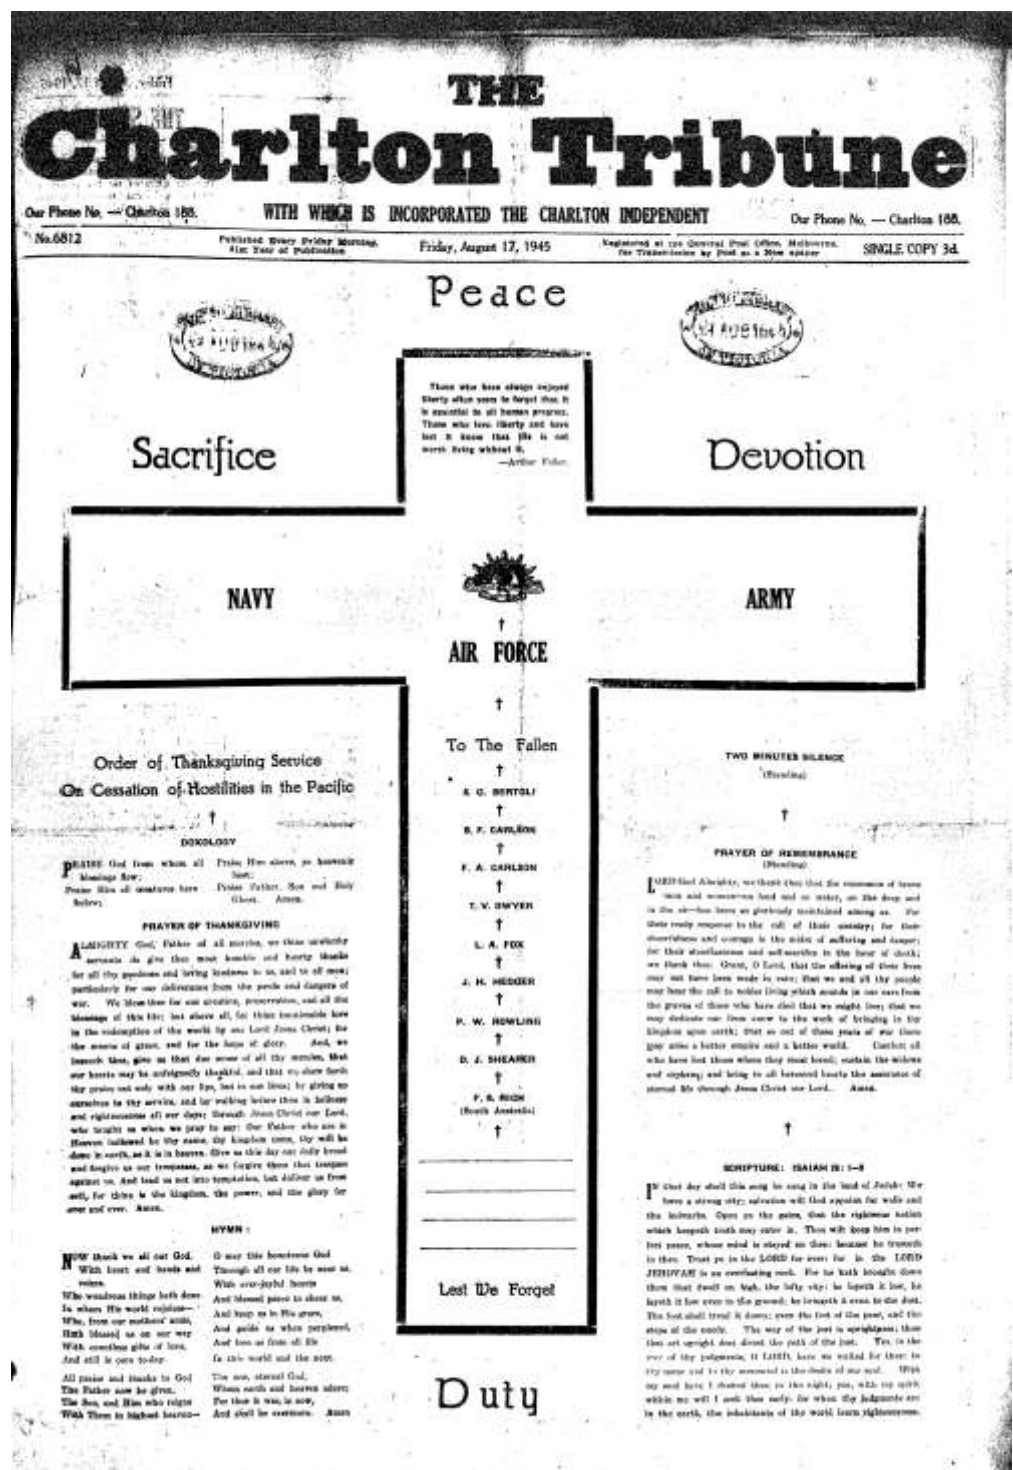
THE
Charlton Tribune

Our Phone No. — Charlton 188.
WITH WHICH IS INCORPORATED THE CHARLTON INDEPENDENT
Our Phone No. — Charlton 188.

No.6812
Published Every Friday Morning. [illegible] Year of Publication
Friday, August 17, 1945
Registered at the General Post Office, Melbourne, for Transmission by Post as a Newspaper
SINGLE COPY 3d.

Peace

Those who have always enjoyed liberty often seem to forget that it is essential to all human progress. Those who love liberty and have lost it know that life is not worth living without it.
—Arthur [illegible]

Sacrifice

Devotion

NAVY

ARMY

AIR FORCE

To The Fallen

A. C. BERTOLI

S. F. CARLSON

F. A. CARLSON

T. V. DWYER

L. A. FOX

J. H. HEDGER

F. W. ROWLING

D. J. SHEARER

F. S. RICH (South Australia)

Lest We Forget

Duty

Order of Thanksgiving Service On Cessation of Hostilities in the Pacific

DOXOLOGY

PRAISE God from whom all blessings flow; Praise Him all creatures here below; Praise Him above, ye heavenly host; Praise Father, Son and Holy Ghost. Amen.

PRAYER OF THANKSGIVING

ALMIGHTY God, Father of all mercies, we thine unworthy servants do give thee most humble and hearty thanks for all thy goodness and loving kindness to us, and to all men; particularly for our deliverance from the perils and dangers of war. We bless thee for our creation, preservation, and all the blessings of this life; but above all, for thine inestimable love in the redemption of the world by our Lord Jesus Christ; for the means of grace, and for the hope of glory. And, we beseech thee, give us that due sense of all thy mercies, that our hearts may be unfeignedly thankful, and that we shew forth thy praise not only with our lips, but in our lives; by giving up ourselves to thy service, and by walking before thee in holiness and righteousness all our days; through Jesus Christ our Lord, who taught us when we pray to say: Our Father who art in Heaven hallowed be thy name, thy kingdom come, thy will be done in earth, as it is in heaven. Give us this day our daily bread and forgive us our trespasses, as we forgive those that trespass against us. And lead us not into temptation, but deliver us from evil, for thine is the kingdom, the power, and the glory for ever and ever. Amen.

HYMN:

NOW thank we all our God, With heart and hands and voices, Who wondrous things hath done, In whom His world rejoices— Who, from our mothers' arms, Hath blessed us on our way With countless gifts of love, And still is ours to-day.

O may this bounteous God Through all our life be near us, With ever-joyful hearts And blessed peace to cheer us, And keep us in His grace, And guide us when perplexed, And free us from all ill In this world and the next.

All praise and thanks to God The Father now be given, The Son, and Him who reigns With Them in highest heaven— The one, eternal God, Whom earth and heaven adore; For thus it was, is now, And shall be evermore. Amen.

TWO MINUTES SILENCE (Standing)

PRAYER OF REMEMBRANCE (Standing)

LORD God Almighty, we thank thee that the commonwealth of brave men and women on land and on water, on the deep and in the air—has been so gloriously maintained among us. For their ready response to the call of their country; for their steadfastness and courage in the midst of suffering and danger; for their steadfastness and self-sacrifice in the hour of death; we thank thee. Grant, O Lord, that the offering of their lives may not have been made in vain; that we and all the people may hear the call to nobler living which sounds in our ears from the graves of those who have died that we might live; that we may dedicate our lives anew to the work of bringing in thy kingdom upon earth; that so out of these years of war there may arise a better empire and a better world. Comfort all who have lost those whom they most loved; sustain the widows and orphans; and bring to all bereaved hearts the assurance of eternal life through Jesus Christ our Lord. Amen.

SCRIPTURE: ISAIAH 26: 1—9

IN that day shall this song be sung in the land of Judah: We have a strong city; salvation will God appoint for walls and bulwarks. Open ye the gates, that the righteous nation which keepeth truth may enter in. Thou wilt keep him in perfect peace, whose mind is stayed on thee: because he trusteth in thee. Trust ye in the LORD for ever: for in the LORD JEHOVAH is an everlasting rock. For he bringeth down them that dwell on high; the lofty city, he layeth it low; he layeth it low even to the ground; he bringeth it even to the dust. The foot shall tread it down, even the feet of the poor, and the steps of the needy. The way of the just is uprightness: thou that art upright dost direct the path of the just. Yea, in the way of thy judgments, O LORD, have we waited for thee; to thy name and to the remembrance of thee is the desire of our soul. With my soul have I desired thee in the night; yea, with my spirit within me will I seek thee early: for when thy judgments are in the earth, the inhabitants of the world learn righteousness.